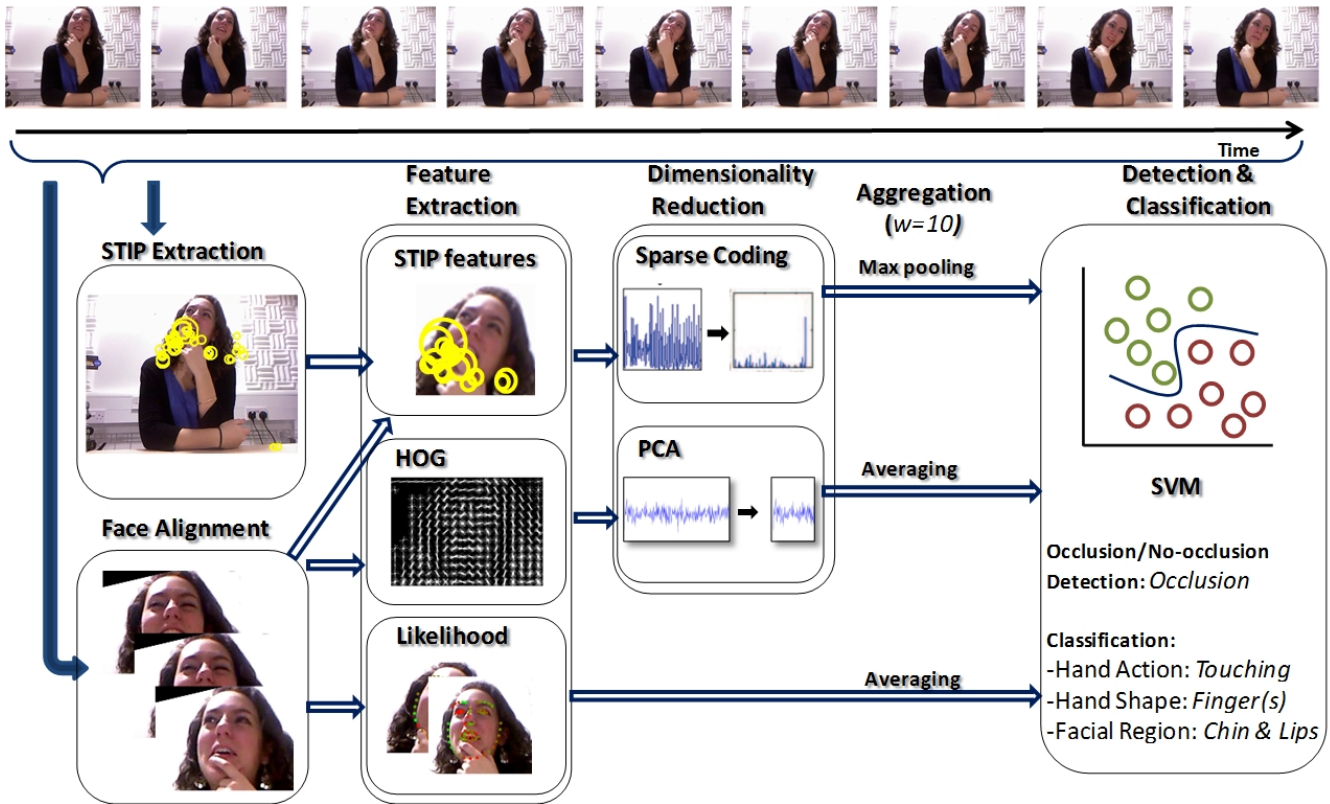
Time

Feature Extraction

Dimensionality Reduction

Aggregation ($w=10$)

Detection & Classification

STIP Extraction

STIP features

Sparse Coding

Max pooling

HOG

PCA

Averaging

SVM

Face Alignment

Occlusion/No-occlusion Detection: *Occlusion*

Likelihood

Averaging

Classification:
-Hand Action: *Touching*
-Hand Shape: *Finger(s)*
-Facial Region: *Chin & Lips*